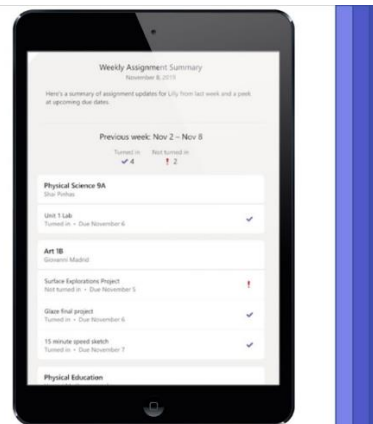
Weekly Assignment Summary
November 8, 2019

Here's a summary of assignment updates for Lilly from last week and a peek at upcoming due dates.

Previous week: Nov 2 – Nov 8

Turned in ✓4
Not turned in ! 2

Physical Science 9A
Shai Pinhas

Unit 1 Lab
Turned in • Due November 6 ✓

Art 1B
Giovanni Madrid

Surface Explorations Project
Not turned in • Due November 5 !

Glaze final project
Turned in • Due November 6 ✓

15 minute speed sketch
Turned in • Due November 7 ✓

Physical Education